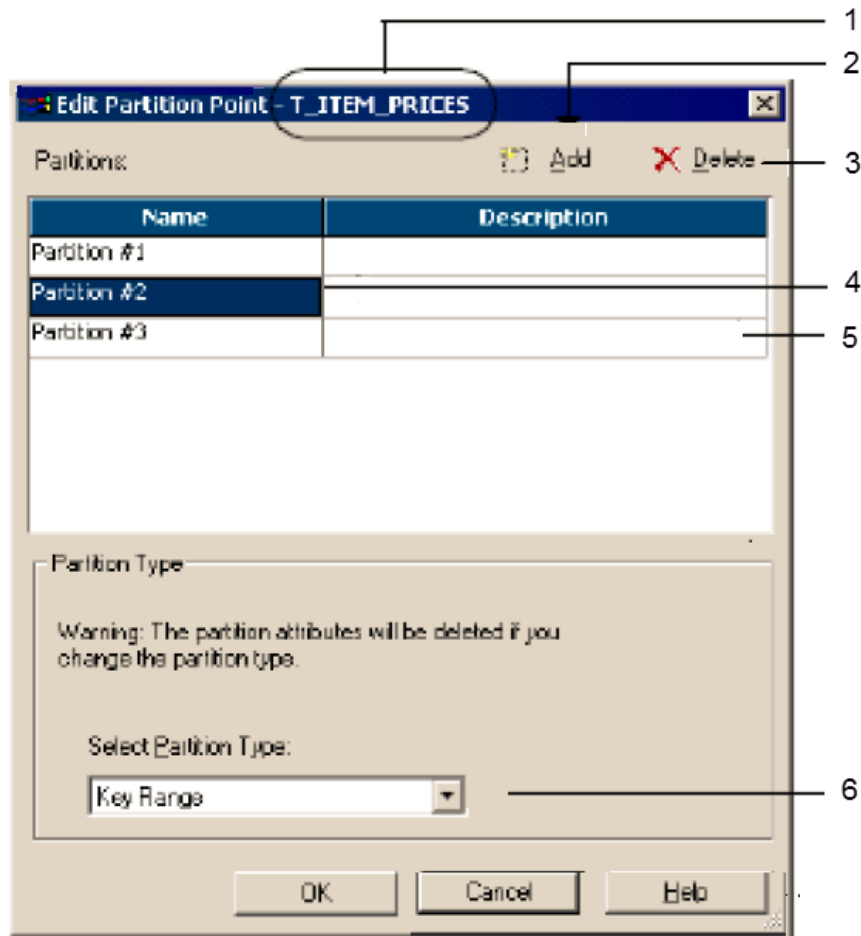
1
2
Edit Partition Point - T_ITEM_PRICES
Partitions:
Add
Delete
3

| Name | Description |
|---|---|
| Partition #1 | |
| Partition #2 | |
| Partition #3 | |

4
5

Partition Type

Warning: The partition attributes will be deleted if you change the partition type.

Select Partition Type:

Key Range

6

OK
Cancel
Help